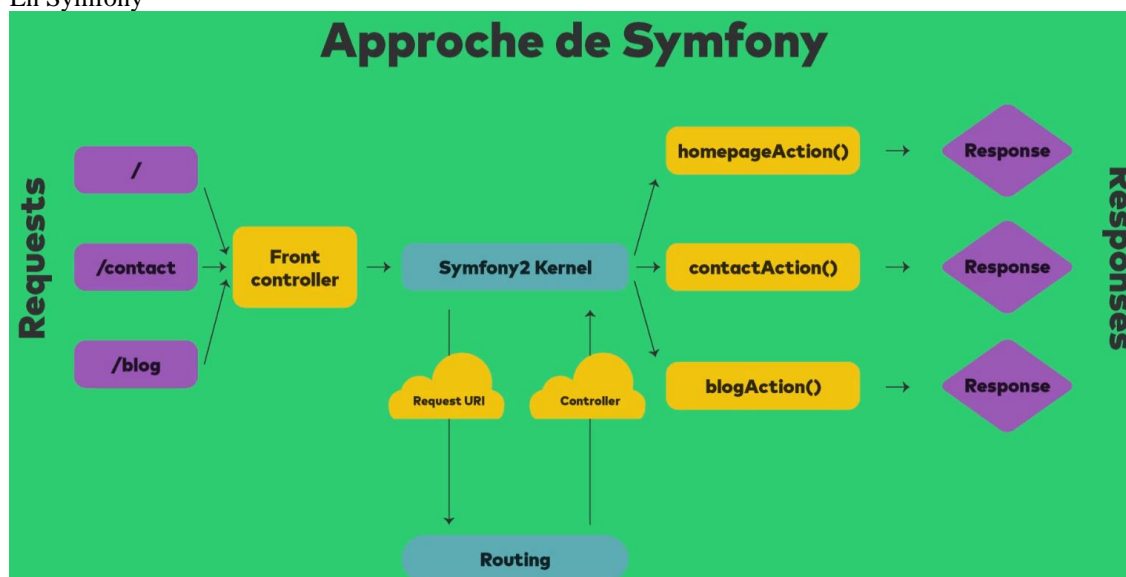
En Symfony

Approche de Symfony

Requests

/

/contact

/blog

Front controller

Symfony2 Kernel

Request URI

Controller

Routing

homepageAction()

contactAction()

blogAction()

Response

Response

Response

Responses